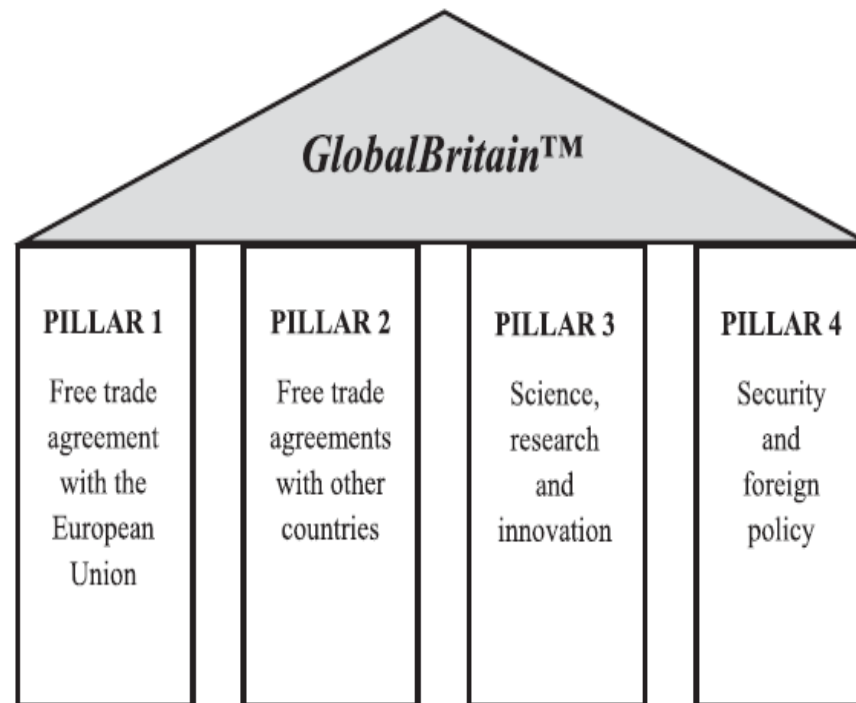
GlobalBritain™

PILLAR 1

Free trade agreement with the European Union

PILLAR 2

Free trade agreements with other countries

PILLAR 3

Science, research and innovation

PILLAR 4

Security and foreign policy